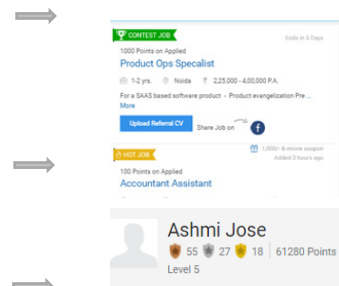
CONTEST JOB

Ends in 3 Days

1000 Points on Applied

Product Ops Specialist

1-2 yrs. Noida ₹ 2,25,000 - 4,00,000 P.A.

For a SAAS based software product - Product evangelization Pre ... More

Upload Referral CV

Share Job on

HOT JOB

1,000/- & movie coupon

Added 2 hours ago

100 Points on Applied

Accountant Assistant

Ashmi Jose

55 27 18 | 61280 Points

Level 5